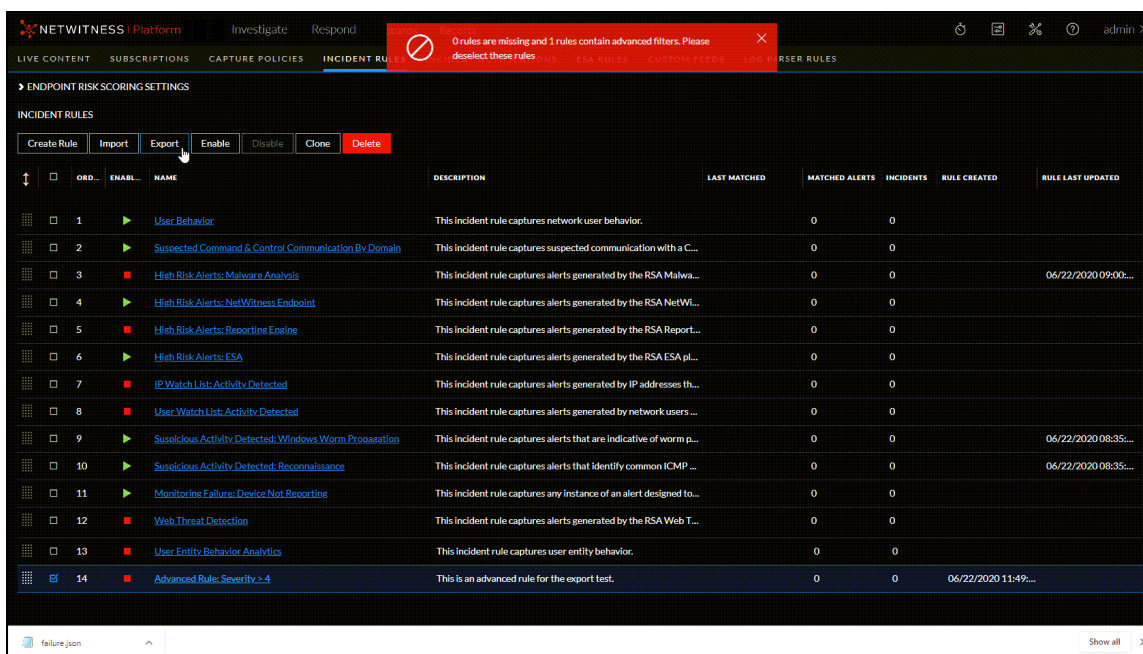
NETWITNESS | Platform Investigate Respond

admin

LIVE CONTENT SUBSCRIPTIONS CAPTURE POLICIES INCIDENT RULES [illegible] ESA RULES CUSTOM FEEDS LOG PARSER RULES

0 rules are missing and 1 rules contain advanced filters. Please deselect these rules

> ENDPOINT RISK SCORING SETTINGS

INCIDENT RULES

Create Rule Import Export Enable Disable Clone Delete

| | | ORD... | ENABL... | NAME | DESCRIPTION | LAST MATCHED | MATCHED ALERTS | INCIDENTS | RULE CREATED | RULE LAST UPDATED |
|---|---|---|---|---|---|---|---|---|---|---|
| | | 1 | | User Behavior | This incident rule captures network user behavior. | | 0 | 0 | | |
| | | 2 | | Suspected Command & Control Communication By Domain | This incident rule captures suspected communication with a C... | | 0 | 0 | | |
| | | 3 | | High Risk Alerts: Malware Analysis | This incident rule captures alerts generated by the RSA Malwa... | | 0 | 0 | | 06/22/2020 09:00:... |
| | | 4 | | High Risk Alerts: NetWitness Endpoint | This incident rule captures alerts generated by the RSA NetWi... | | 0 | 0 | | |
| | | 5 | | High Risk Alerts: Reporting Engine | This incident rule captures alerts generated by the RSA Report... | | 0 | 0 | | |
| | | 6 | | High Risk Alerts: ESA | This incident rule captures alerts generated by the RSA ESA pl... | | 0 | 0 | | |
| | | 7 | | IP Watch List: Activity Detected | This incident rule captures alerts generated by IP addresses th... | | 0 | 0 | | |
| | | 8 | | User Watch List: Activity Detected | This incident rule captures alerts generated by network users ... | | 0 | 0 | | |
| | | 9 | | Suspicious Activity Detected: Windows Worm Propagation | This incident rule captures alerts that are indicative of worm p... | | 0 | 0 | | 06/22/2020 08:35:... |
| | | 10 | | Suspicious Activity Detected: Reconnaissance | This incident rule captures alerts that identify common ICMP ... | | 0 | 0 | | 06/22/2020 08:35:... |
| | | 11 | | Monitoring Failure: Device Not Reporting | This incident rule captures any instance of an alert designed to... | | 0 | 0 | | |
| | | 12 | | Web Threat Detection | This incident rule captures alerts generated by the RSA Web T... | | 0 | 0 | | |
| | | 13 | | User Entity Behavior Analytics | This incident rule captures user entity behavior. | | 0 | 0 | | |
| | | 14 | | Advanced Rule: Severity > 4 | This is an advanced rule for the export test. | | 0 | 0 | 06/22/2020 11:49:... | |

failure.json

Show all